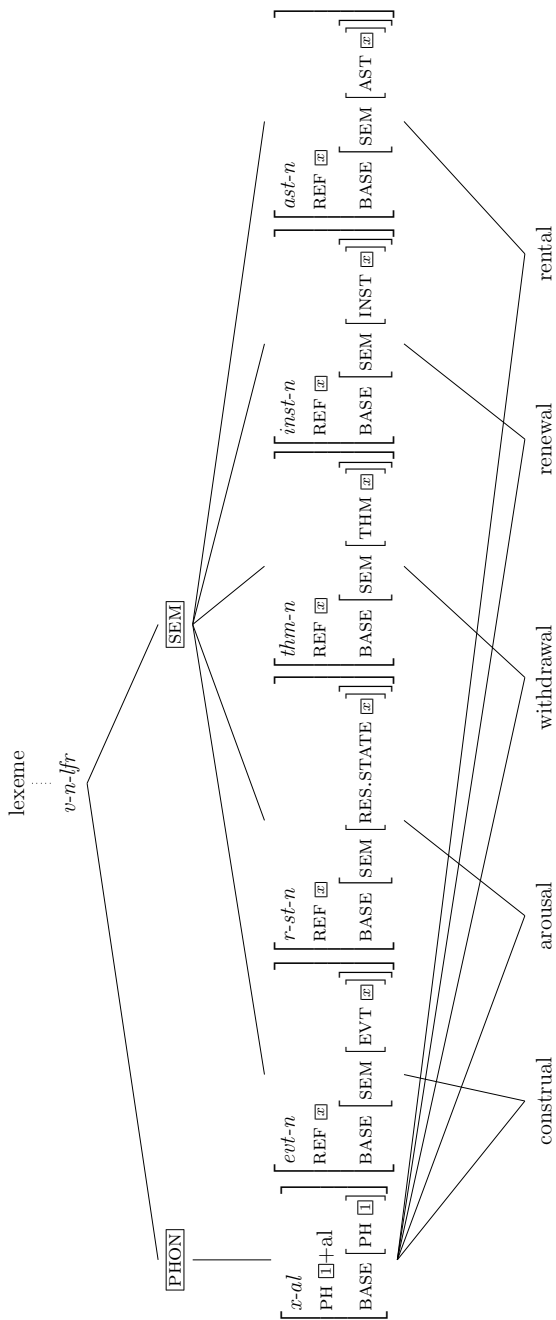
lexeme

$v$-$n$-$lfr$

PHON

SEM

$\begin{bmatrix} x\text{-}al \\ \text{PH } \boxed{1}\text{+al} \\ \text{BASE } [\text{PH } \boxed{1}] \end{bmatrix}$

$\begin{bmatrix} evt\text{-}n \\ \text{REF } \boxed{x} \\ \text{BASE } [\text{SEM } [\text{EVT } \boxed{x}]] \end{bmatrix}$

$\begin{bmatrix} r\text{-}st\text{-}n \\ \text{REF } \boxed{x} \\ \text{BASE } [\text{SEM } [\text{RES.STATE } \boxed{x}]] \end{bmatrix}$

$\begin{bmatrix} thm\text{-}n \\ \text{REF } \boxed{x} \\ \text{BASE } [\text{SEM } [\text{THM } \boxed{x}]] \end{bmatrix}$

$\begin{bmatrix} inst\text{-}n \\ \text{REF } \boxed{x} \\ \text{BASE } [\text{SEM } [\text{INST } \boxed{x}]] \end{bmatrix}$

$\begin{bmatrix} ast\text{-}n \\ \text{REF } \boxed{x} \\ \text{BASE } [\text{SEM } [\text{AST } \boxed{x}]] \end{bmatrix}$

construal

arousal

withdrawal

renewal

rental